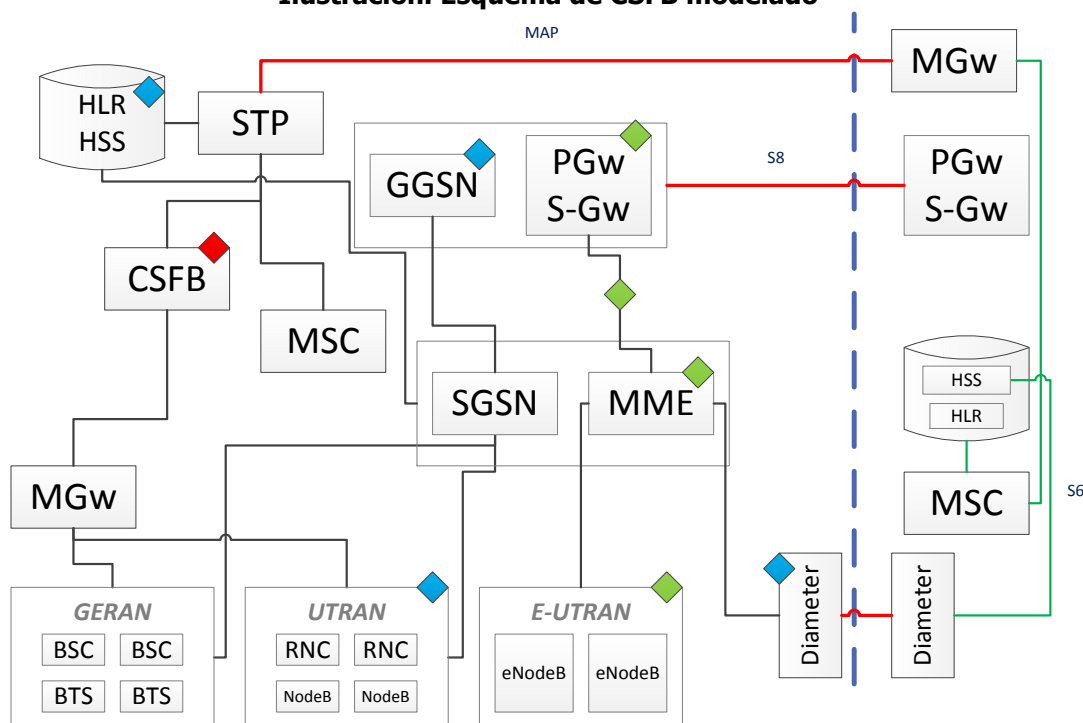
Ilustración: Esquema de CSFB modelado

MAP

MGw

HLR
HSS

STP

GGSN

PGw
S-Gw

S8

PGw
S-Gw

CSFB

MSC

SGSN

MME

HSS

HLR

MGw

MSC

S6

GERAN

BSC

BSC

BTS

BTS

UTRAN

RNC

RNC

NodeB

NodeB

E-UTRAN

eNodeB

eNodeB

Diameter

Diameter